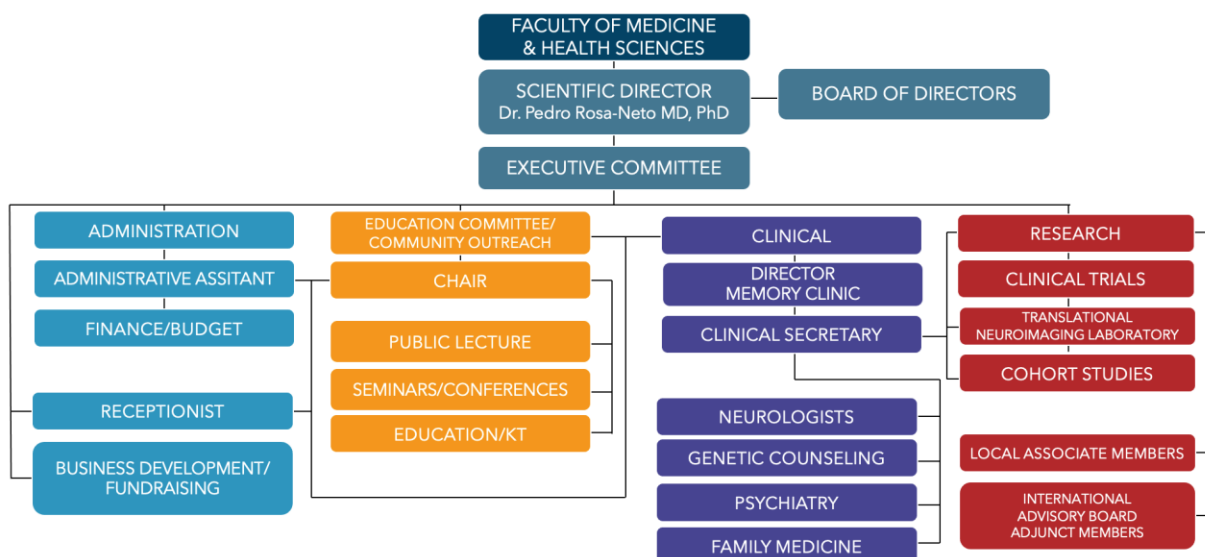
FACULTY OF MEDICINE & HEALTH SCIENCES

SCIENTIFIC DIRECTOR
Dr. Pedro Rosa-Neto MD, PhD

BOARD OF DIRECTORS

EXECUTIVE COMMITTEE

ADMINISTRATION
ADMINISTRATIVE ASSITANT
FINANCE/BUDGET
RECEPTIONIST
BUSINESS DEVELOPMENT/ FUNDRAISING

EDUCATION COMMITTEE/ COMMUNITY OUTREACH
CHAIR
PUBLIC LECTURE
SEMINARS/CONFERENCES
EDUCATION/KT

CLINICAL
DIRECTOR MEMORY CLINIC
CLINICAL SECRETARY
NEUROLOGISTS
GENETIC COUNSELING
PSYCHIATRY
FAMILY MEDICINE

RESEARCH
CLINICAL TRIALS
TRANSLATIONAL NEUROIMAGING LABORATORY
COHORT STUDIES
LOCAL ASSOCIATE MEMBERS
INTERNATIONAL ADVISORY BOARD ADJUNCT MEMBERS